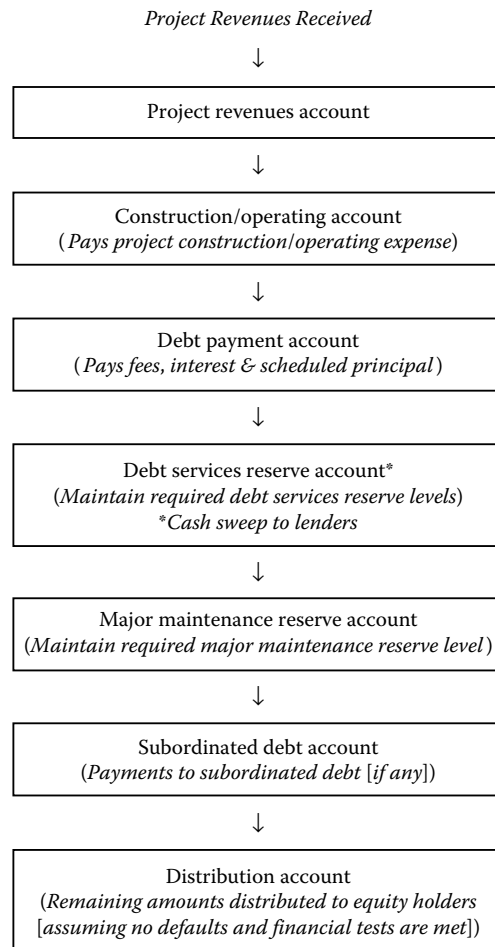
Project Revenues Received

↓

Project revenues account

↓

Construction/operating account
(Pays project construction/operating expense)

↓

Debt payment account
(Pays fees, interest & scheduled principal)

↓

Debt services reserve account*
(Maintain required debt services reserve levels)
*Cash sweep to lenders

↓

Major maintenance reserve account
(Maintain required major maintenance reserve level)

↓

Subordinated debt account
(Payments to subordinated debt [if any])

↓

Distribution account
(Remaining amounts distributed to equity holders [assuming no defaults and financial tests are met])